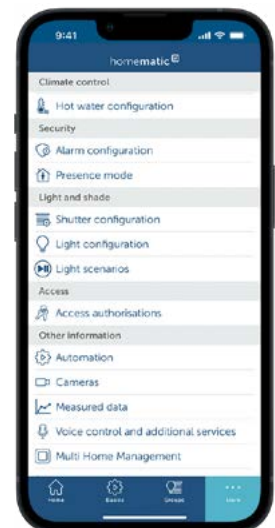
9:41

homematic IP

Climate control

Hot water configuration

Security

Alarm configuration

Presence mode

Light and shade

Shutter configuration

Light configuration

Light scenarios

Access

Access authorisations

Other information

Automation

Cameras

Measured data

Voice control and additional services

Multi Home Management

Home

Rooms

Groups

More